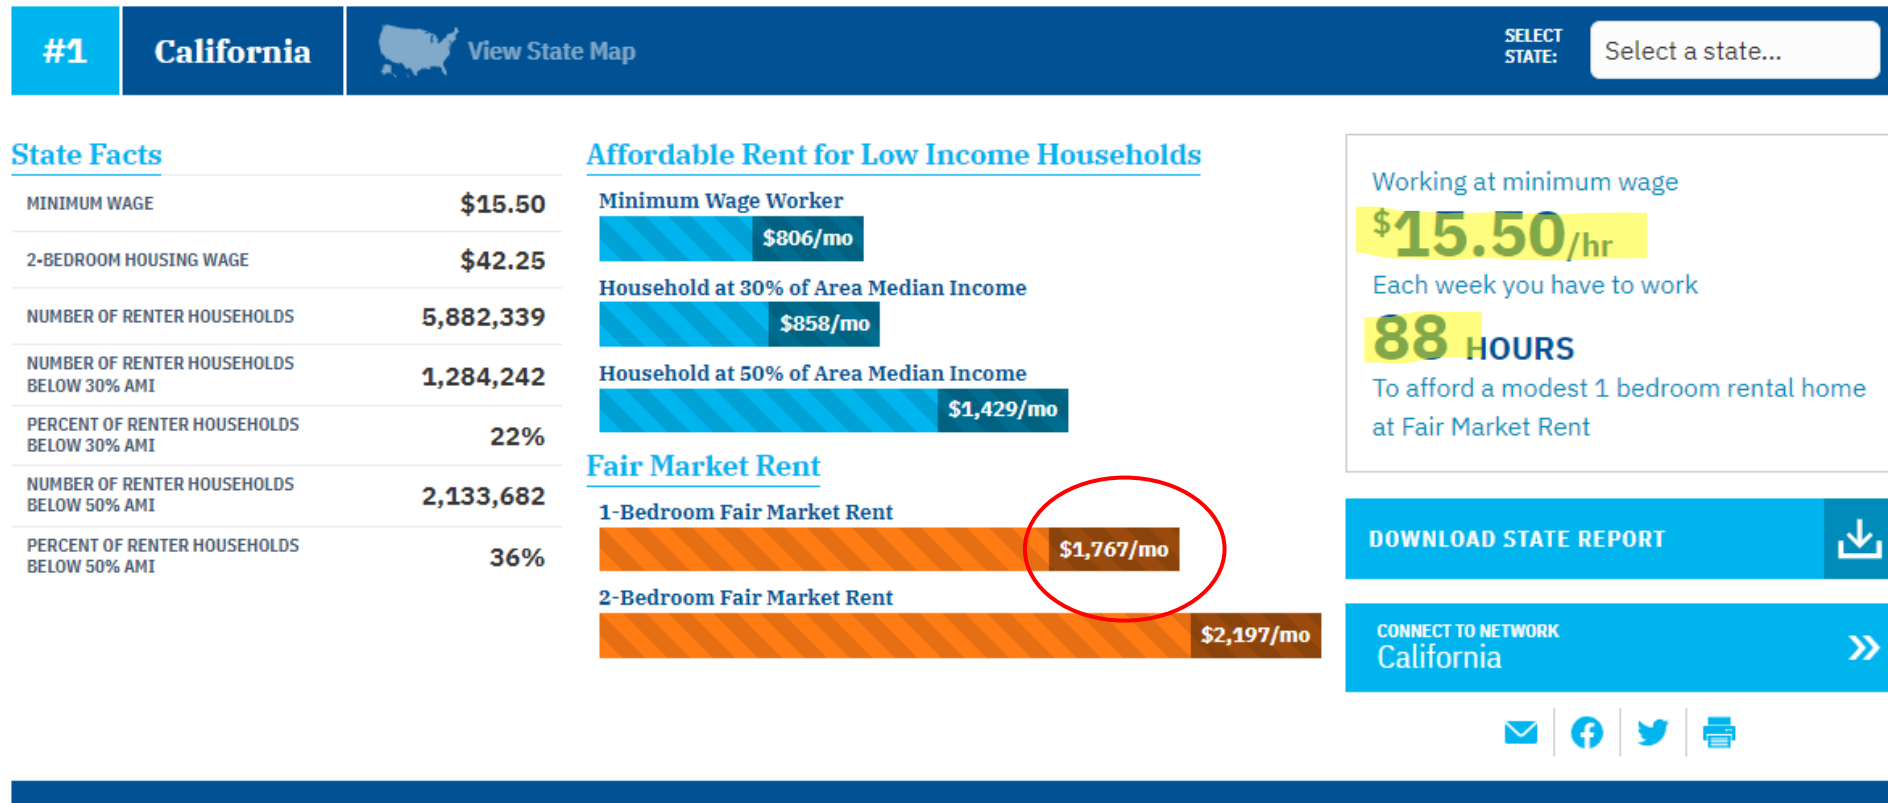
#1 California View State Map SELECT STATE: Select a state...

State Facts

| MINIMUM WAGE | $15.50 |
|---|---|
| 2-BEDROOM HOUSING WAGE | $42.25 |
| NUMBER OF RENTER HOUSEHOLDS | 5,882,339 |
| NUMBER OF RENTER HOUSEHOLDS BELOW 30% AMI | 1,284,242 |
| PERCENT OF RENTER HOUSEHOLDS BELOW 30% AMI | 22% |
| NUMBER OF RENTER HOUSEHOLDS BELOW 50% AMI | 2,133,682 |
| PERCENT OF RENTER HOUSEHOLDS BELOW 50% AMI | 36% |

Affordable Rent for Low Income Households

Minimum Wage Worker
$806/mo

Household at 30% of Area Median Income
$858/mo

Household at 50% of Area Median Income
$1,429/mo

Fair Market Rent

1-Bedroom Fair Market Rent
$1,767/mo

2-Bedroom Fair Market Rent
$2,197/mo

Working at minimum wage
$15.50/hr
Each week you have to work
88 HOURS
To afford a modest 1 bedroom rental home at Fair Market Rent

DOWNLOAD STATE REPORT

CONNECT TO NETWORK
California